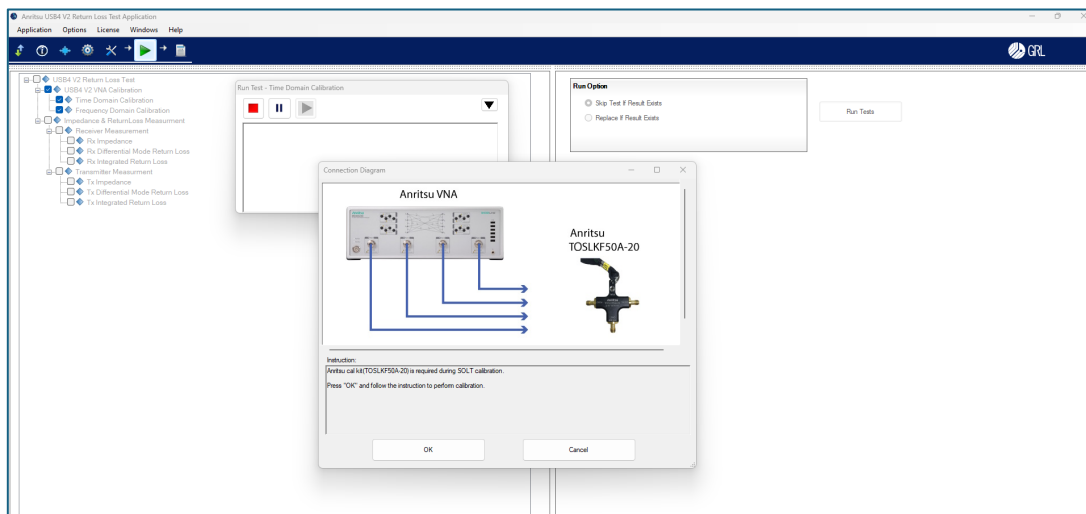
Anritsu USB4 V2 Return Loss Test Application

Application Options License Windows Help

GRL

USB4 V2 Return Loss Test
USB4 V2 VNA Calibration
Time Domain Calibration
Frequency Domain Calibration
Impedance & ReturnLoss Measurment
Receiver Measurement
Rx Impedance
Rx Differential Mode Return Loss
Rx Integrated Return Loss
Transmitter Measurement
Tx Impedance
Tx Differential Mode Return Loss
Tx Integrated Return Loss

Run Test - Time Domain Calibration

Run Option
Skip Test If Result Exists
Replace If Result Exists

Run Tests

Connection Diagram

Anritsu VNA

Anritsu
TOSLKF50A-20

Instruction:
Anritsu cal kit(TOSLKF50A-20) is required during SOLT calibration.

Press "OK" and follow the instruction to perform calibration.

OK

Cancel